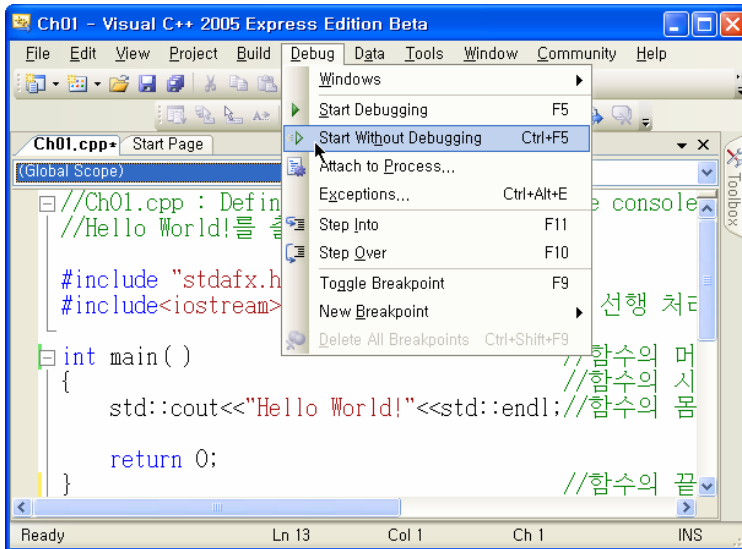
Ch01 - Visual C++ 2005 Express Edition Beta

File Edit View Project Build Debug Data Tools Window Community Help

Windows
Start Debugging F5
Start Without Debugging Ctrl+F5
Attach to Process...
Exceptions... Ctrl+Alt+E
Step Into F11
Step Over F10
Toggle Breakpoint F9
New Breakpoint
Delete All Breakpoints Ctrl+Shift+F9

Ch01.cpp* Start Page

(Global Scope)

Toolbox

//Ch01.cpp : Defin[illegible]e console
//Hello World!를 출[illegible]

#include "stdafx.h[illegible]
#include<iostream>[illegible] 선행 처리

int main( ) //함수의 머
{ //함수의 시
std::cout<<"Hello World!"<<std::endl;//함수의 몸

return 0;
} //함수의 끝

Ready Ln 13 Col 1 Ch 1 INS